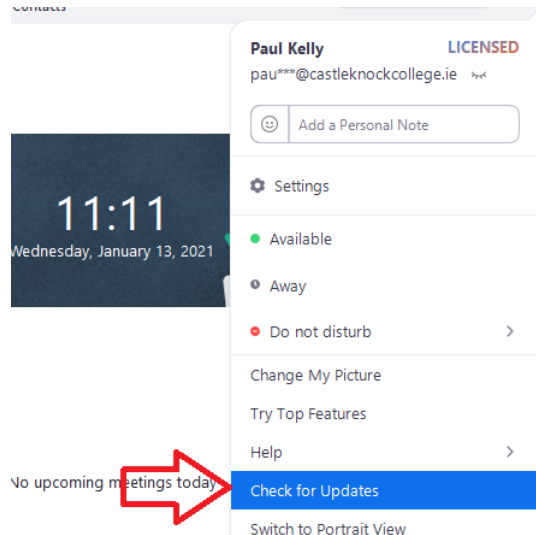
Contacts

11:11
Wednesday, January 13, 2021

No upcoming meetings today

Paul Kelly
LICENSED
pau***@castleknockcollege.ie

Add a Personal Note

Settings

Available

Away

Do not disturb

Change My Picture

Try Top Features

Help

Check for Updates

Switch to Portrait View